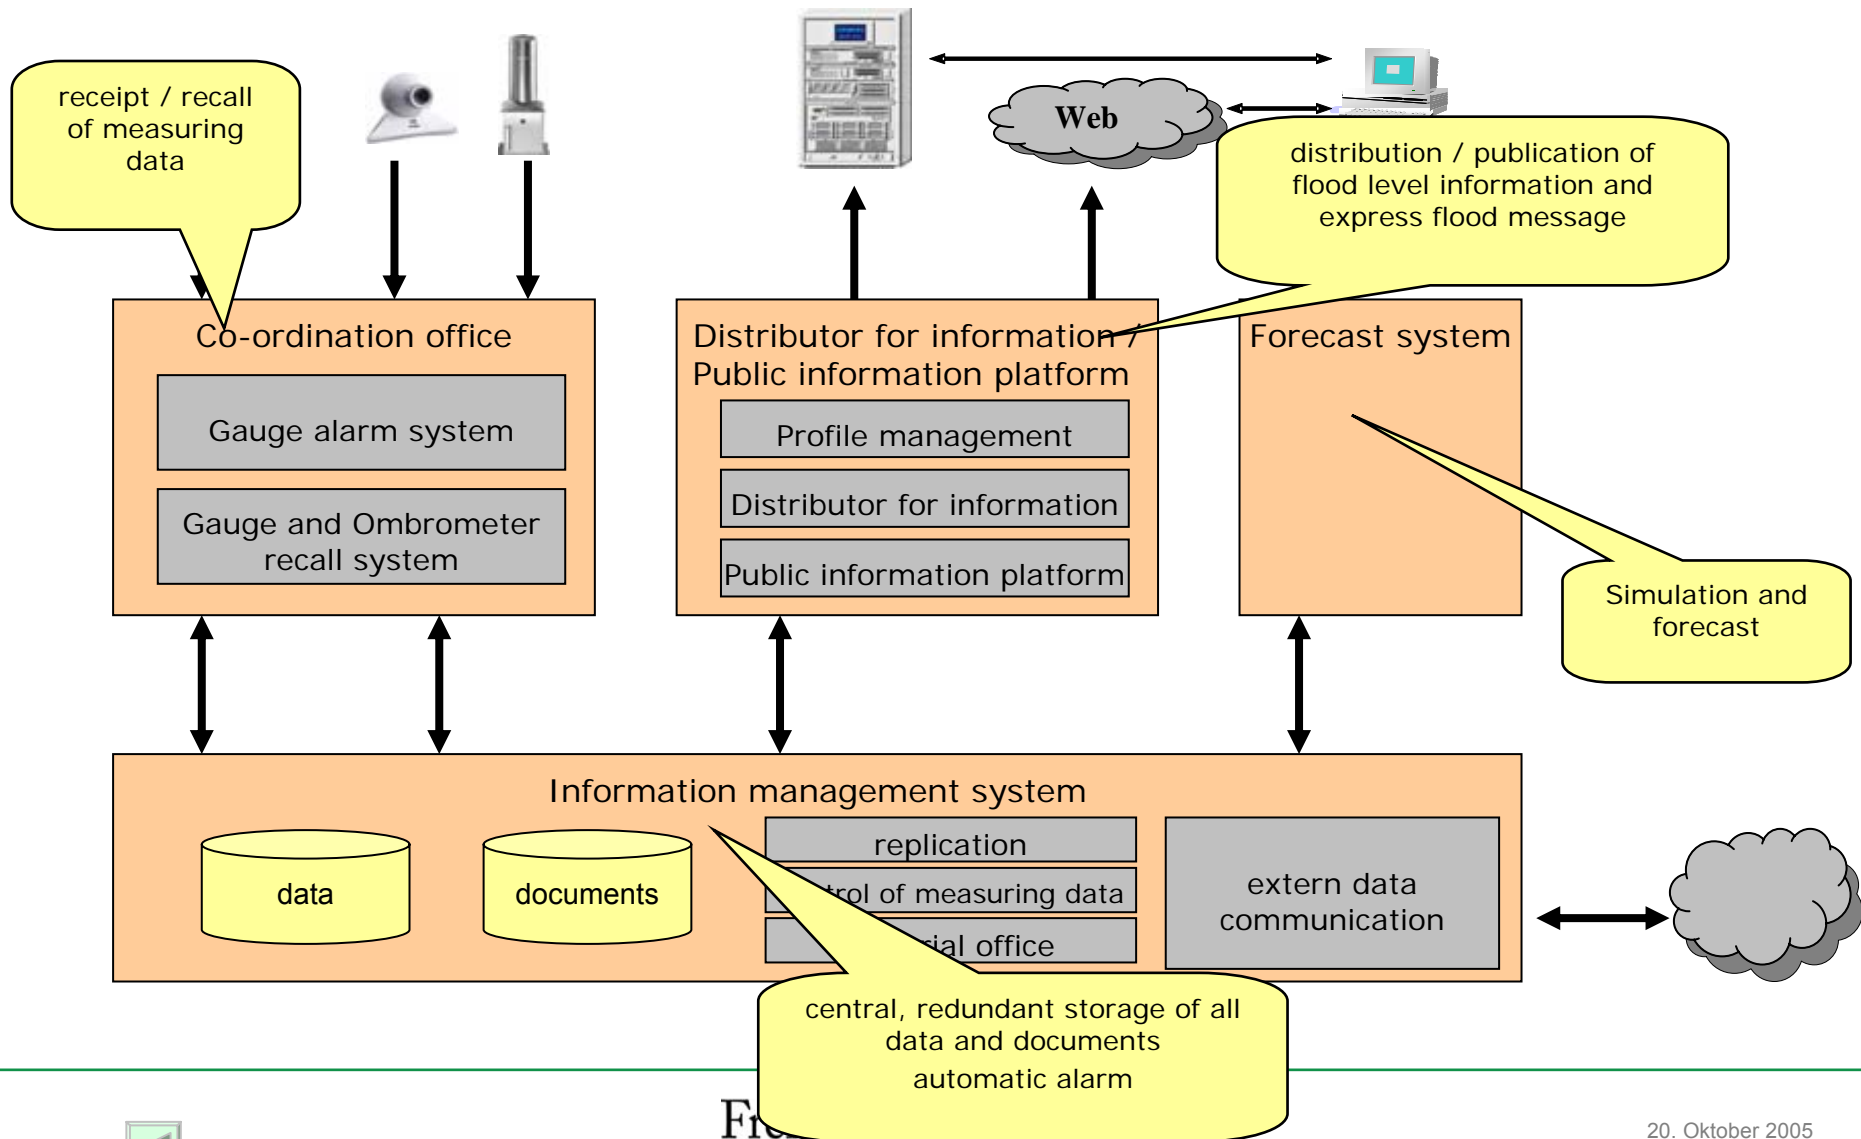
receipt / recall of measuring data

Web

distribution / publication of flood level information and express flood message

Co-ordination office

Gauge alarm system

Gauge and Ombrometer recall system

Distributor for information / Public information platform

Profile management

Distributor for information

Public information platform

Forecast system

Simulation and forecast

Information management system

data

documents

replication

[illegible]trol of measuring data

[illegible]ial office

extern data communication

central, redundant storage of all data and documents
automatic alarm

Fr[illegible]

20. Oktober 2005